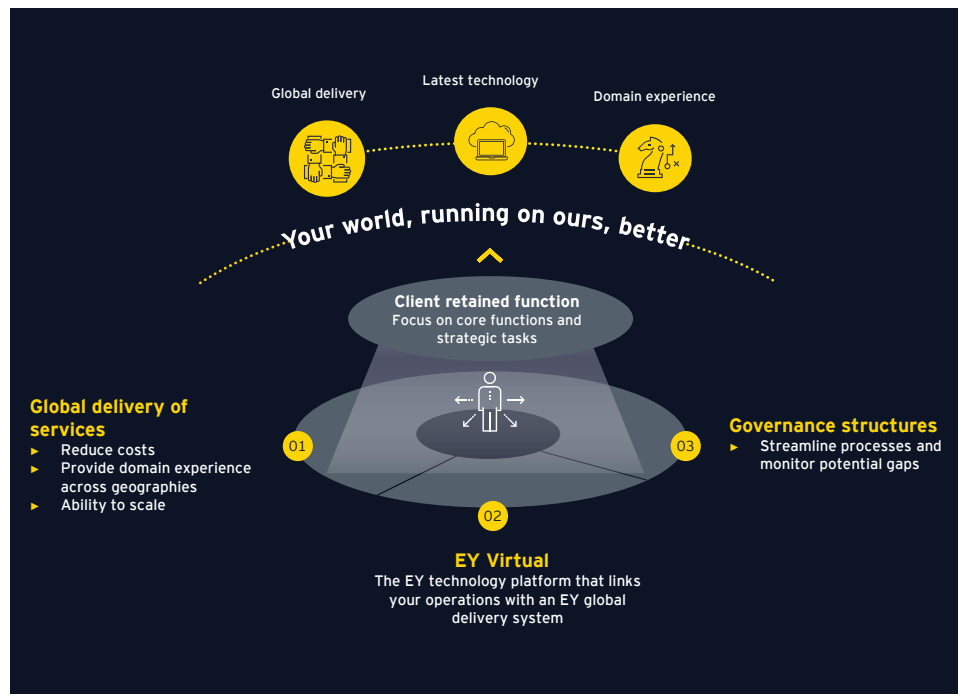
Global delivery

Latest technology

Domain experience

Your world, running on ours, better

Client retained function
Focus on core functions and strategic tasks

Global delivery of services
► Reduce costs
► Provide domain experience across geographies
► Ability to scale

01

02

03

Governance structures
► Streamline processes and monitor potential gaps

EY Virtual
The EY technology platform that links your operations with an EY global delivery system